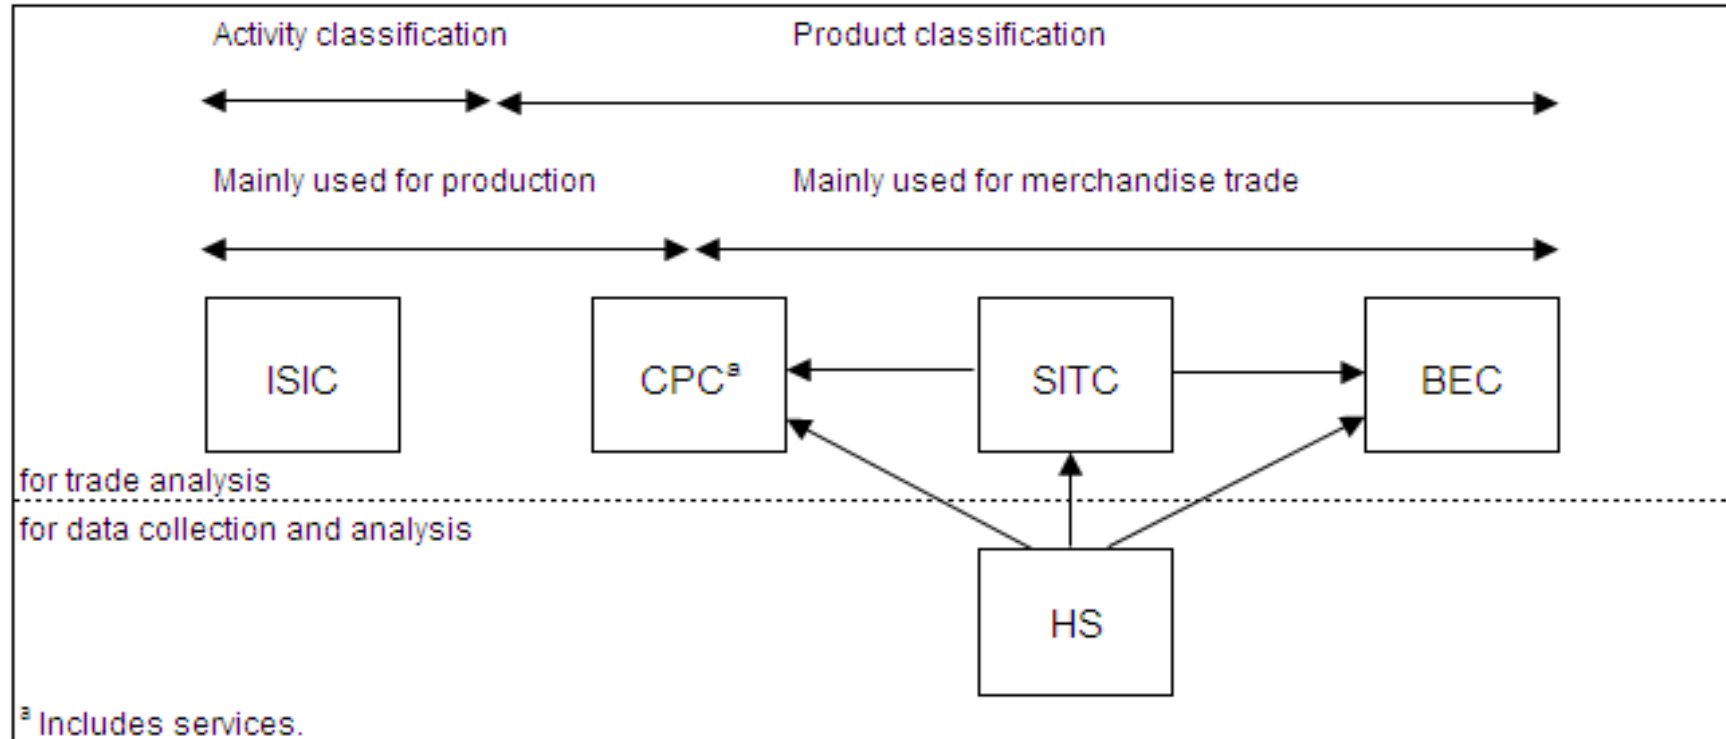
Activity classification

Product classification

Mainly used for production

Mainly used for merchandise trade

ISIC

CPC$^a$

SITC

BEC

for trade analysis

for data collection and analysis

HS

$^a$ Includes services.